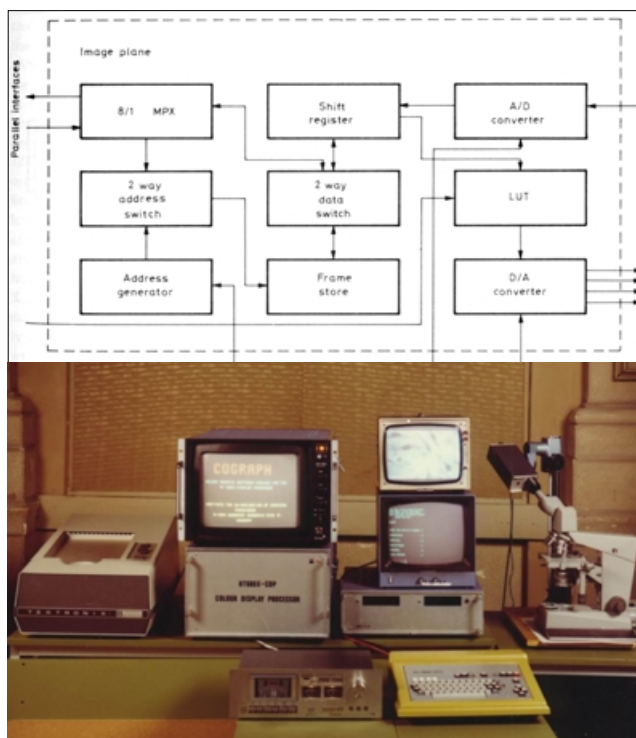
Image plane

Parallel interfaces

8/1 MPX

Shift register

A/D converter

2 way address switch

2 way data switch

LUT

Address generator

Frame store

D/A converter

COGRAPH

TEKTRONIX

COLOUR DISPLAY PROCESSOR